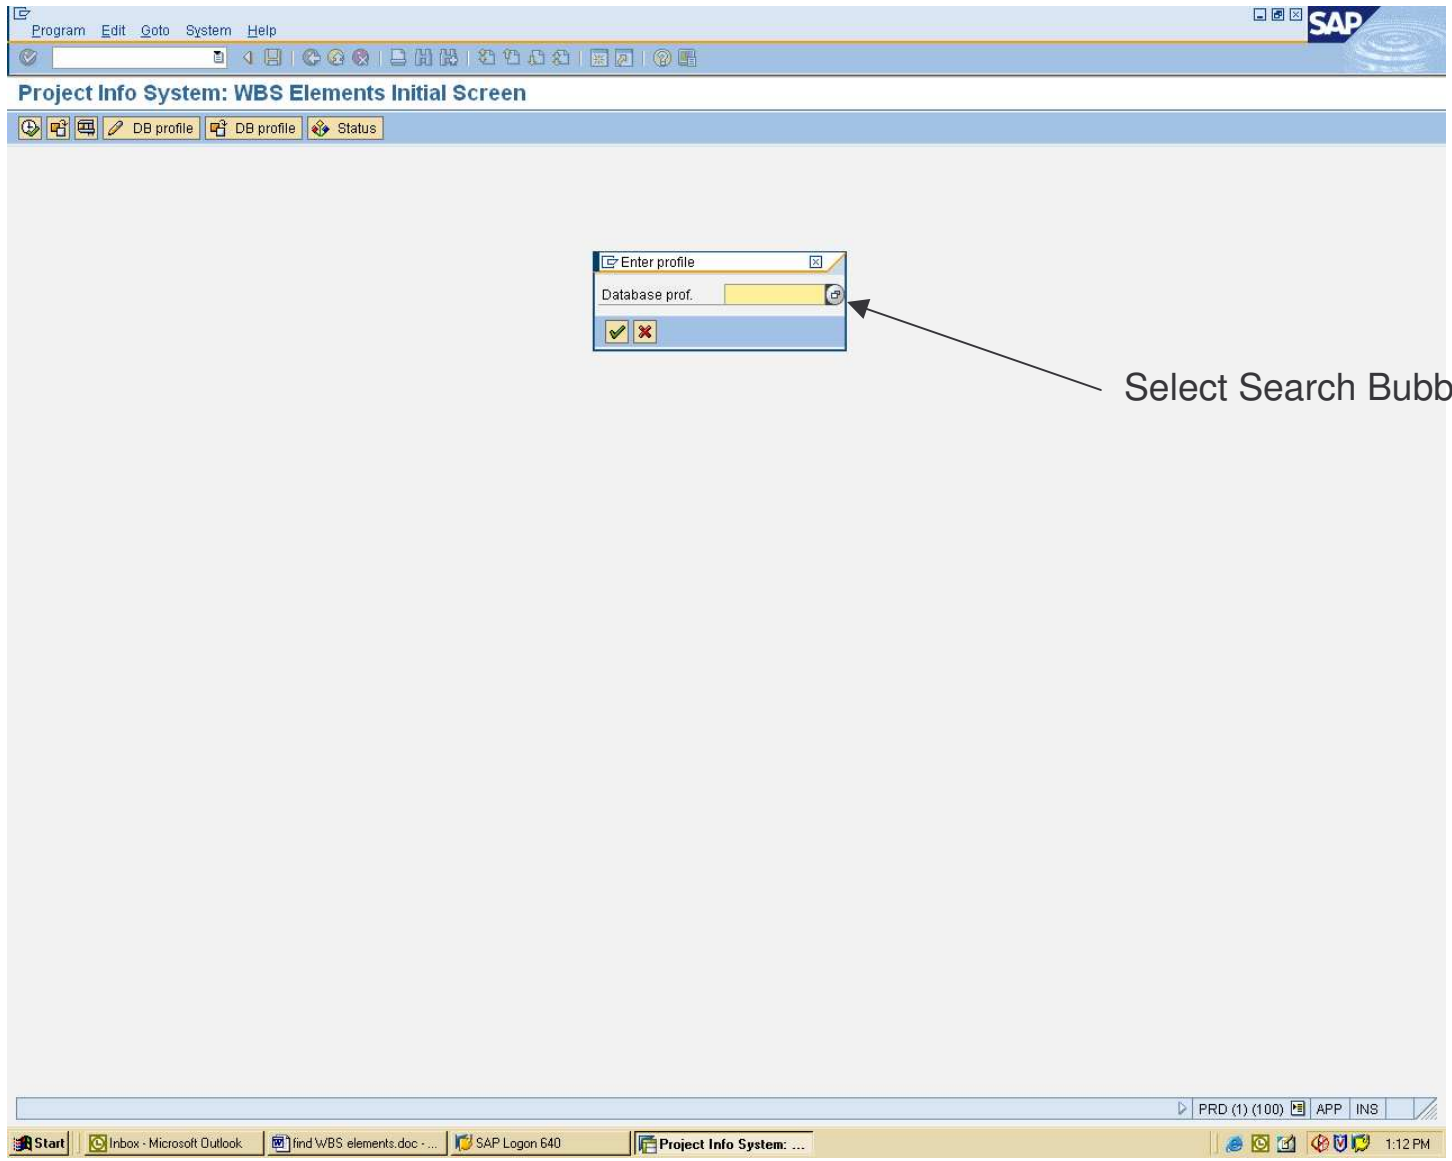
Program Edit Goto System Help

SAP

Project Info System: WBS Elements Initial Screen

DB profile DB profile Status

Enter profile

Database prof.

Select Search Bubb

PRD (1) (100) APP INS

Start Inbox - Microsoft Outlook find WBS elements.doc - ... SAP Logon 640 Project Info System: ... 1:12 PM